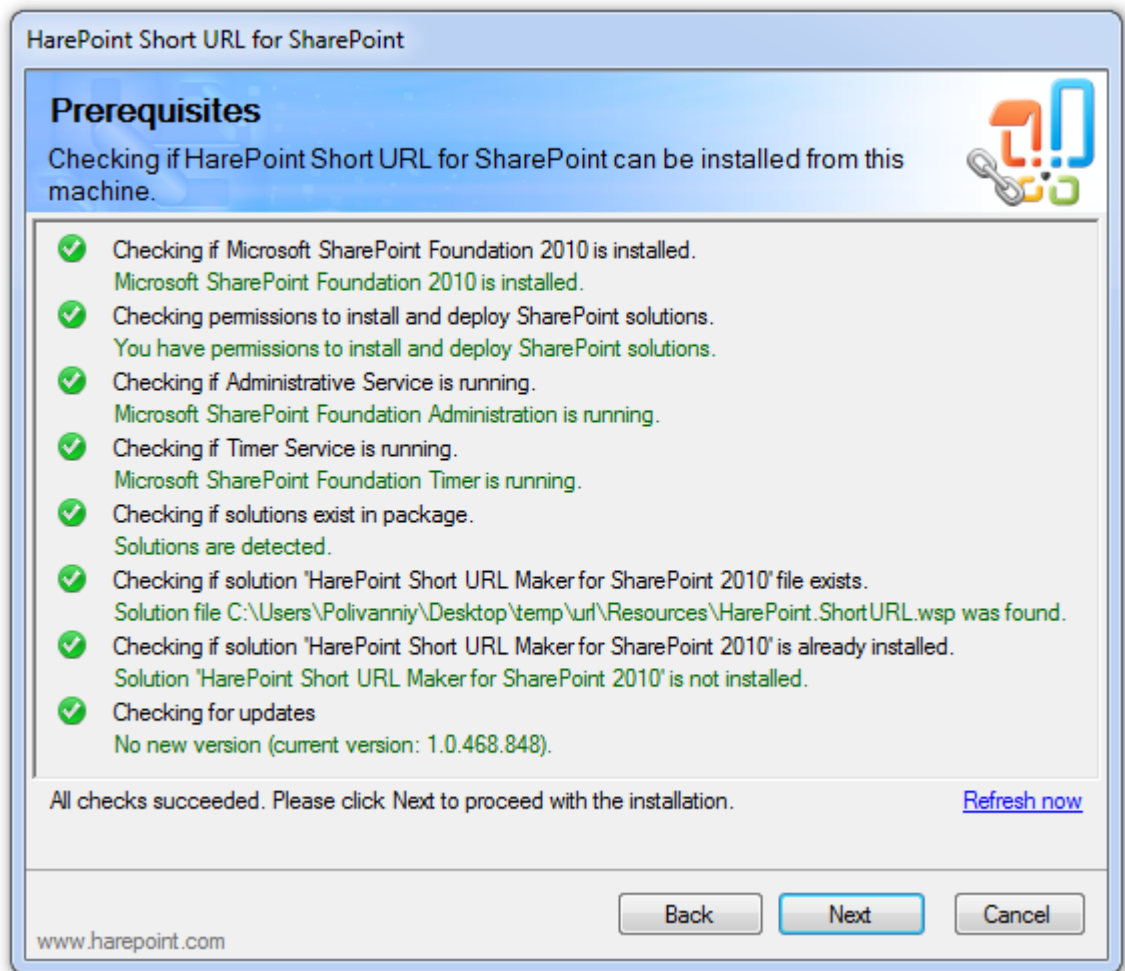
HarePoint Short URL for SharePoint

Prerequisites

Checking if HarePoint Short URL for SharePoint can be installed from this machine.

Checking if Microsoft SharePoint Foundation 2010 is installed.
Microsoft SharePoint Foundation 2010 is installed.

Checking permissions to install and deploy SharePoint solutions.
You have permissions to install and deploy SharePoint solutions.

Checking if Administrative Service is running.
Microsoft SharePoint Foundation Administration is running.

Checking if Timer Service is running.
Microsoft SharePoint Foundation Timer is running.

Checking if solutions exist in package.
Solutions are detected.

Checking if solution "HarePoint Short URL Maker for SharePoint 2010" file exists.
Solution file C:\Users\Polivanniy\Desktop\temp\url\Resources\HarePoint.ShortURL.wsp was found.

Checking if solution "HarePoint Short URL Maker for SharePoint 2010" is already installed.
Solution "HarePoint Short URL Maker for SharePoint 2010" is not installed.

Checking for updates
No new version (current version: 1.0.468.848).

All checks succeeded. Please click Next to proceed with the installation.

Refresh now

Back

Next

Cancel

www.harepoint.com